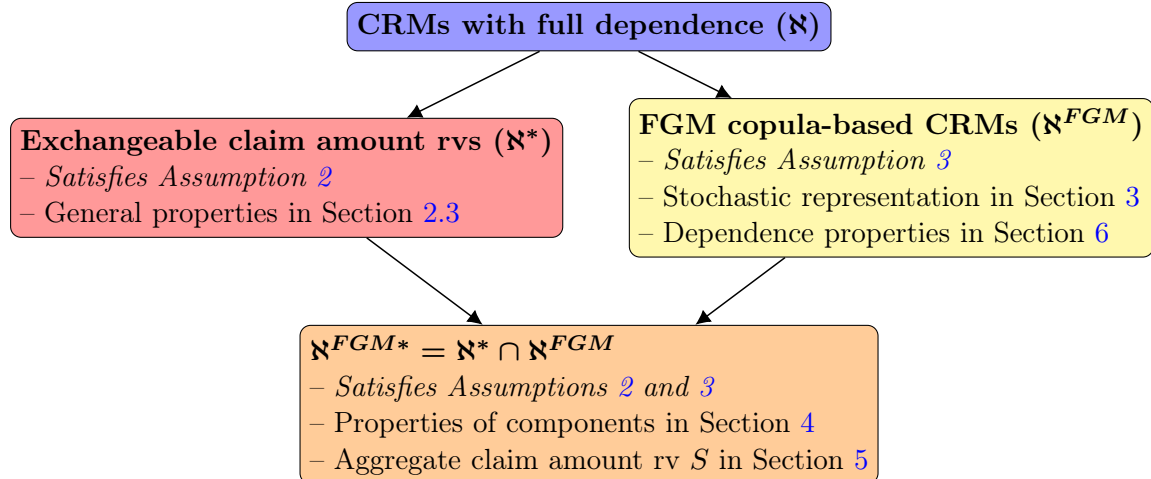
CRMs with full dependence ($\aleph$)

Exchangeable claim amount rvs ($\aleph^*$)
– Satisfies Assumption 2
– General properties in Section 2.3

FGM copula-based CRMs ($\aleph^{FGM}$)
– Satisfies Assumption 3
– Stochastic representation in Section 3
– Dependence properties in Section 6

$\aleph^{FGM*} = \aleph^* \cap \aleph^{FGM}$
– Satisfies Assumptions 2 and 3
– Properties of components in Section 4
– Aggregate claim amount rv $S$ in Section 5